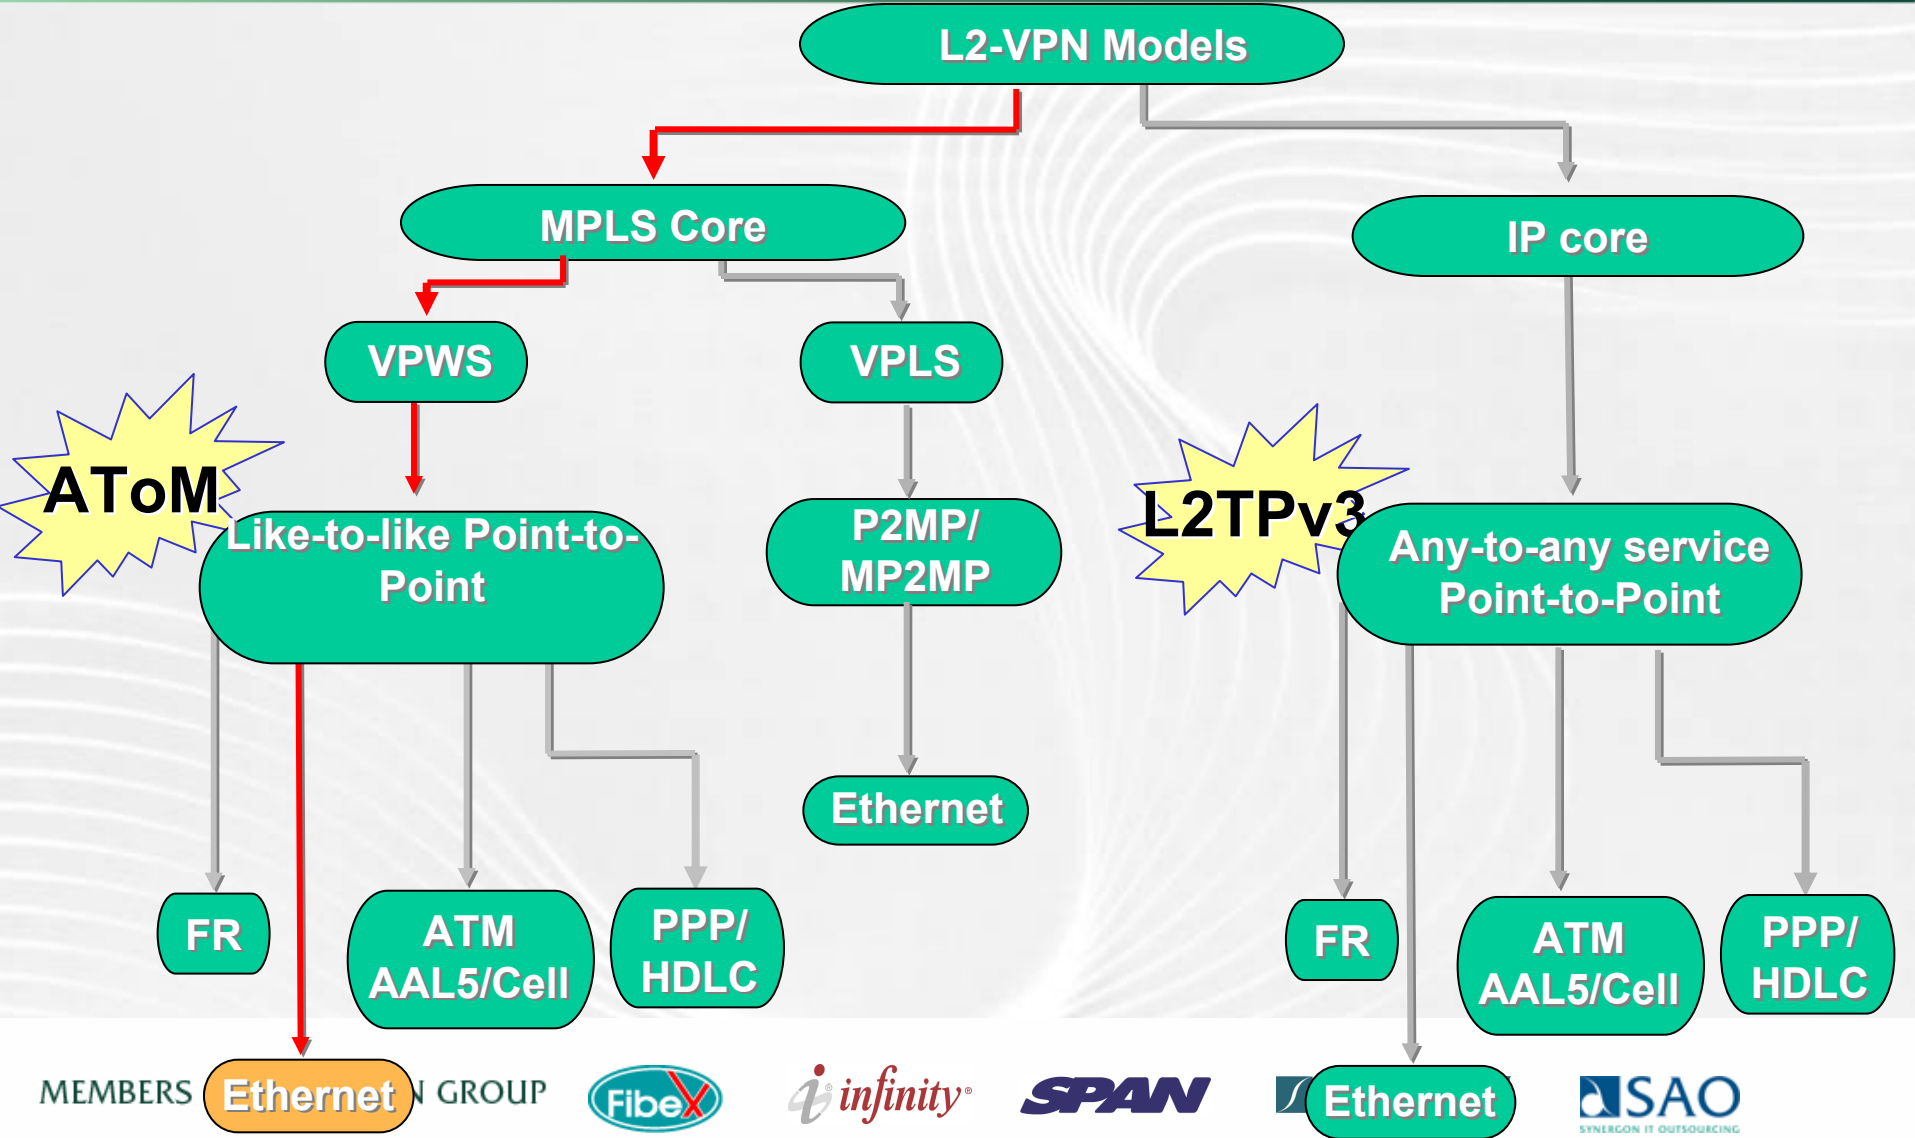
L2-VPN Models

MPLS Core

IP core

VPWS

VPLS

ATоM

Like-to-like Point-to-Point

P2MP/ MP2MP

L2TPv3

Any-to-any service Point-to-Point

Ethernet

FR

ATM AAL5/Cell

PPP/ HDLC

FR

ATM AAL5/Cell

PPP/ HDLC

MEMBERS Ethernet N GROUP

FibeX

infinity

SPAN

Ethernet

SAO
SYNERGON IT OUTSOURCING